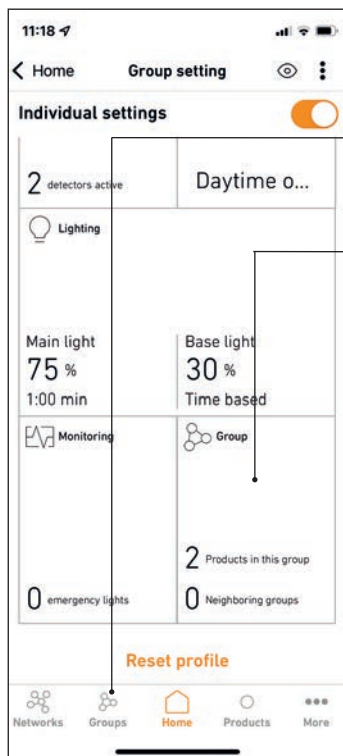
11:18

Home

Group setting

Individual settings

2 detectors active

Daytime o...

Lighting

Main light
75 %
1:00 min

Base light
30 %
Time based

Monitoring

Group

2 Products in this group

0 emergency lights

0 Neighboring groups

Reset profile

Networks
Groups
Home
Products
More